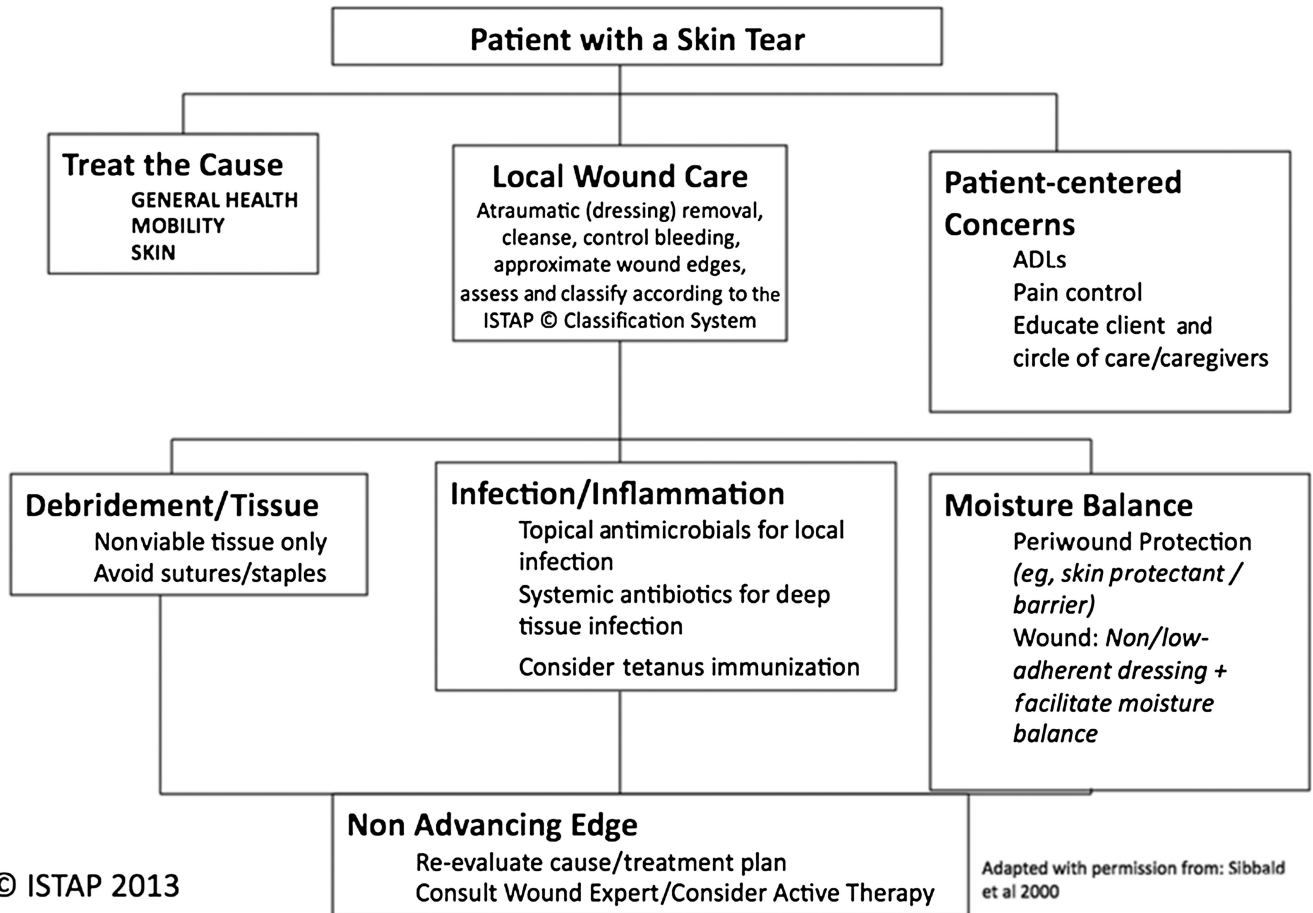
Patient with a Skin Tear

Treat the Cause
GENERAL HEALTH
MOBILITY
SKIN

Local Wound Care
Atraumatic (dressing) removal, cleanse, control bleeding, approximate wound edges, assess and classify according to the ISTAP © Classification System

Patient-centered Concerns
ADLs
Pain control
Educate client and circle of care/caregivers

Debridement/Tissue
Nonviable tissue only
Avoid sutures/staples

Infection/Inflammation
Topical antimicrobials for local infection
Systemic antibiotics for deep tissue infection
Consider tetanus immunization

Moisture Balance
Periwound Protection *(eg, skin protectant / barrier)*
Wound: *Non/low-adherent dressing + facilitate moisture balance*

Non Advancing Edge
Re-evaluate cause/treatment plan
Consult Wound Expert/Consider Active Therapy

© ISTAP 2013

Adapted with permission from: Sibbald et al 2000